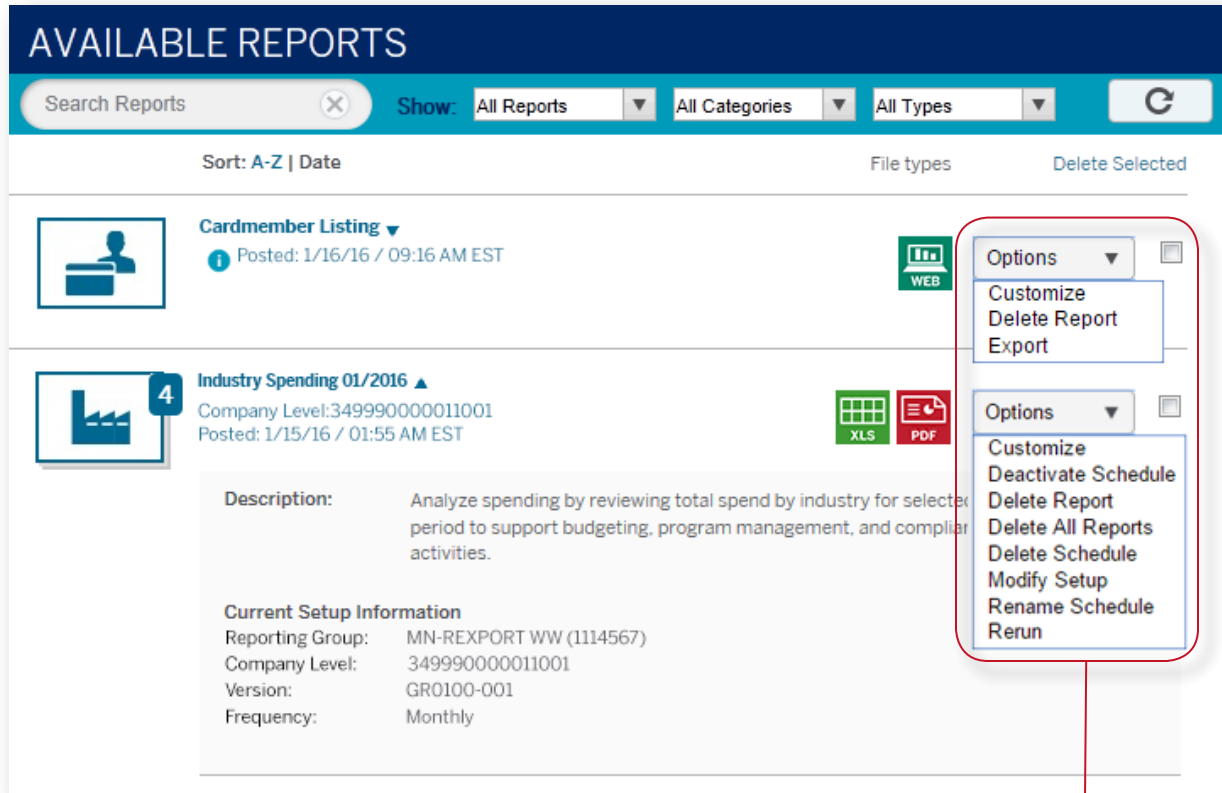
AVAILABLE REPORTS

Search Reports

Show: All Reports All Categories All Types

Sort: A-Z | Date

File types

Delete Selected

Cardmember Listing

Posted: 1/16/16 / 09:16 AM EST

WEB

Options

Customize
Delete Report
Export

4

Industry Spending 01/2016

Company Level:349990000011001
Posted: 1/15/16 / 01:55 AM EST

XLS PDF

Options

Customize
Deactivate Schedule
Delete Report
Delete All Reports
Delete Schedule
Modify Setup
Rename Schedule
Rerun

Description: Analyze spending by reviewing total spend by industry for selecte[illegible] period to support budgeting, program management, and complia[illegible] activities.

Current Setup Information

Reporting Group: MN-REXPORT WW (1114567)
Company Level: 349990000011001
Version: GR0100-001
Frequency: Monthly